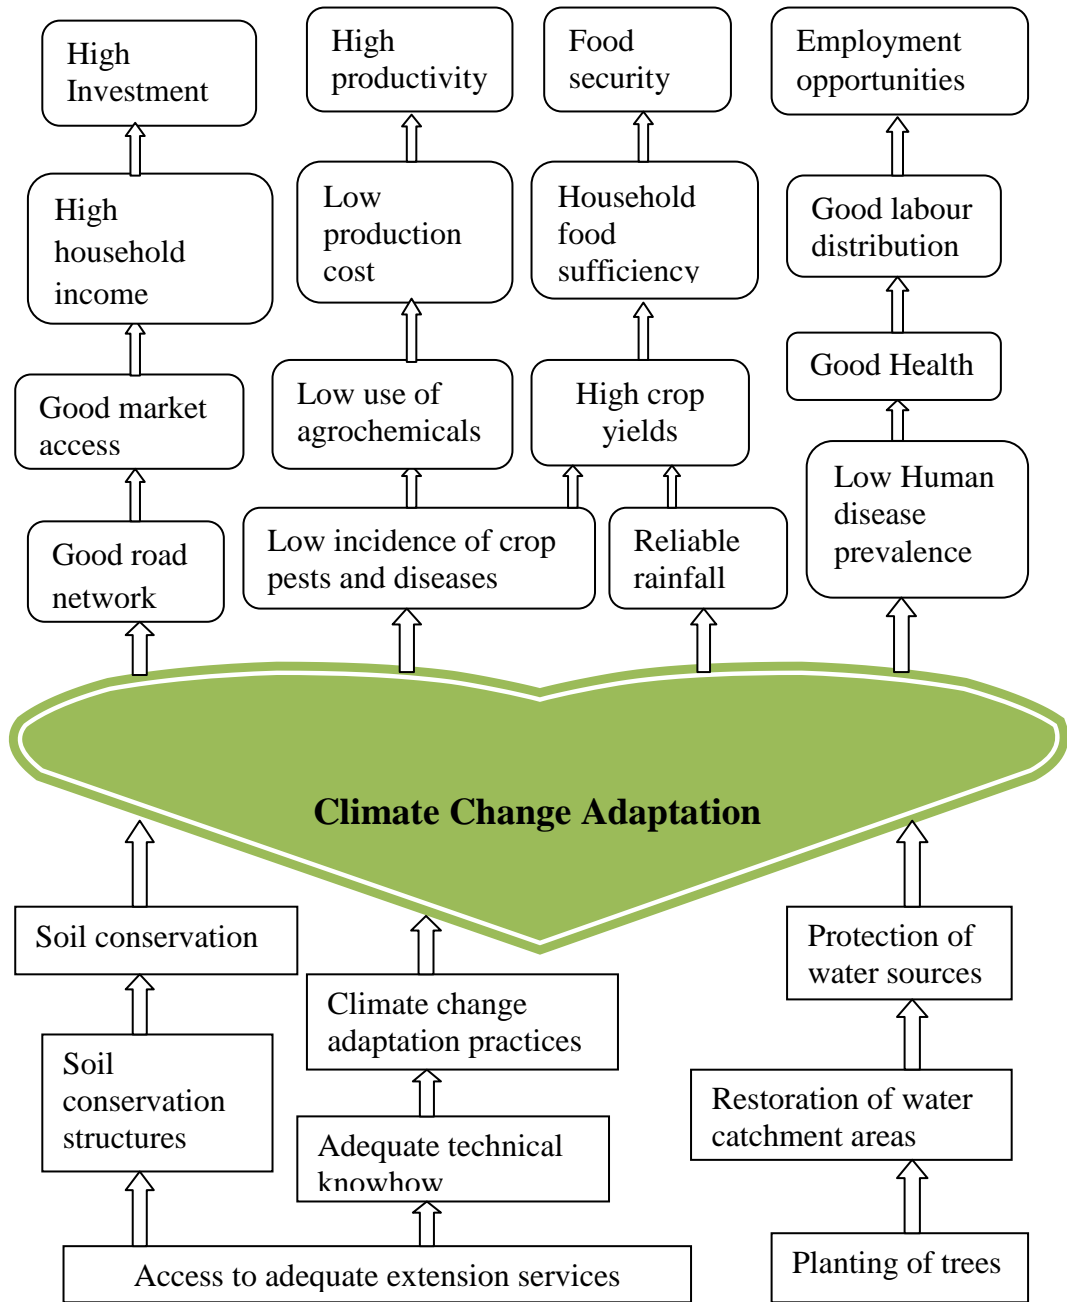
High Investment

High productivity

Food security

Employment opportunities

High household income

Low production cost

Household food sufficiency

Good labour distribution

Good Health

Good market access

Low use of agrochemicals

High crop yields

Low Human disease prevalence

Good road network

Low incidence of crop pests and diseases

Reliable rainfall

Climate Change Adaptation

Soil conservation

Protection of water sources

Climate change adaptation practices

Soil conservation structures

Restoration of water catchment areas

Adequate technical knowhow

Access to adequate extension services

Planting of trees